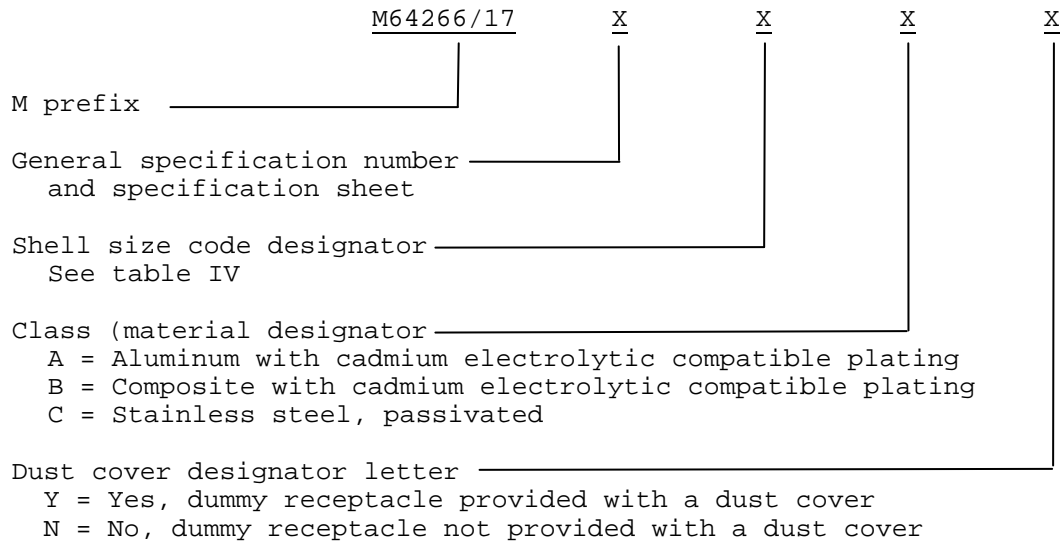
M64266/17 X X X X

M prefix

General specification number and specification sheet

Shell size code designator
See table IV

Class (material designator
A = Aluminum with cadmium electrolytic compatible plating
B = Composite with cadmium electrolytic compatible plating
C = Stainless steel, passivated

Dust cover designator letter
Y = Yes, dummy receptacle provided with a dust cover
N = No, dummy receptacle not provided with a dust cover